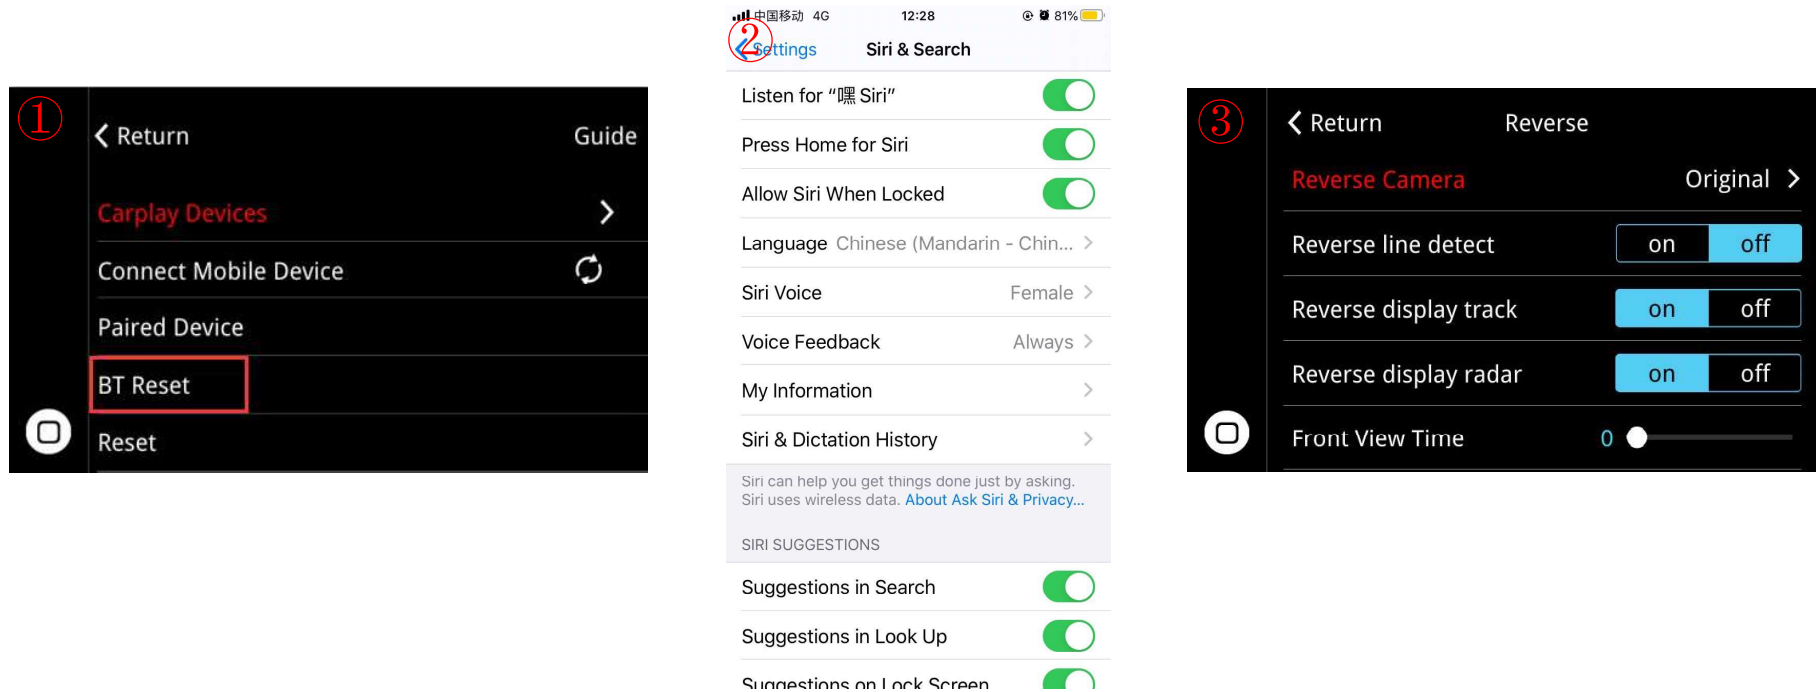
①

Return Guide

Carplay Devices

Connect Mobile Device

Paired Device

BT Reset

Reset

中国移动 4G 12:28 81%

②

Settings Siri & Search

Listen for "嘿 Siri"

Press Home for Siri

Allow Siri When Locked

Language Chinese (Mandarin - Chin...

Siri Voice Female

Voice Feedback Always

My Information

Siri & Dictation History

Siri can help you get things done just by asking. Siri uses wireless data. About Ask Siri & Privacy...

SIRI SUGGESTIONS

Suggestions in Search

Suggestions in Look Up

Suggestions on Lock Screen

③

Return Reverse

Reverse Camera Original

Reverse line detect on off

Reverse display track on off

Reverse display radar on off

Front View Time 0